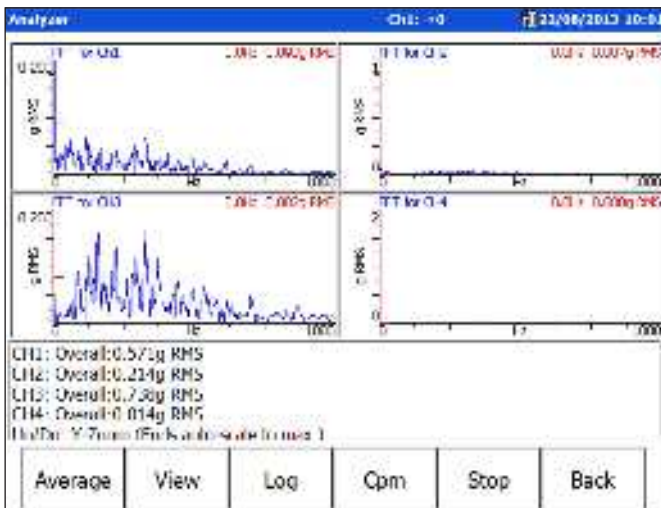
Analyzer

Ch1: +0

22/08/2013 10:0

FFT for Ch1

0.0Hz 0.000g RMS

0.200

g RMS

Hz

1000

FFT for Ch2

0.0Hz 0.000g RMS

1

g RMS

Hz

1000

FFT for Ch3

0.0Hz 0.000g RMS

0.200

g RMS

Hz

1000

FFT for Ch4

0.0Hz 0.000g RMS

2

g RMS

Hz

1000

CH1: Overall:0.571g RMS
CH2: Overall:0.214g RMS
CH3: Overall:0.738g RMS
CH4: Overall:0.014g RMS
Up/Dn: Y-Zoom (Ent: auto-scale to max.)

Average

View

Log

Cpm

Stop

Back